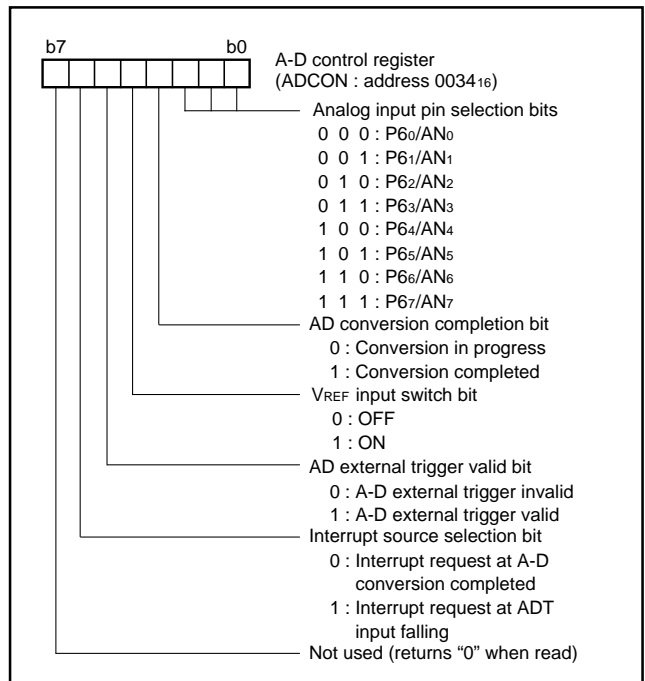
b7 b0

A-D control register
(ADCON : address $0034_{16}$)

Analog input pin selection bits
0 0 0 : $P6_0/AN_0$
0 0 1 : $P6_1/AN_1$
0 1 0 : $P6_2/AN_2$
0 1 1 : $P6_3/AN_3$
1 0 0 : $P6_4/AN_4$
1 0 1 : $P6_5/AN_5$
1 1 0 : $P6_6/AN_6$
1 1 1 : $P6_7/AN_7$

AD conversion completion bit
0 : Conversion in progress
1 : Conversion completed

$V_{REF}$ input switch bit
0 : OFF
1 : ON

AD external trigger valid bit
0 : A-D external trigger invalid
1 : A-D external trigger valid

Interrupt source selection bit
0 : Interrupt request at A-D conversion completed
1 : Interrupt request at ADT input falling

Not used (returns "0" when read)